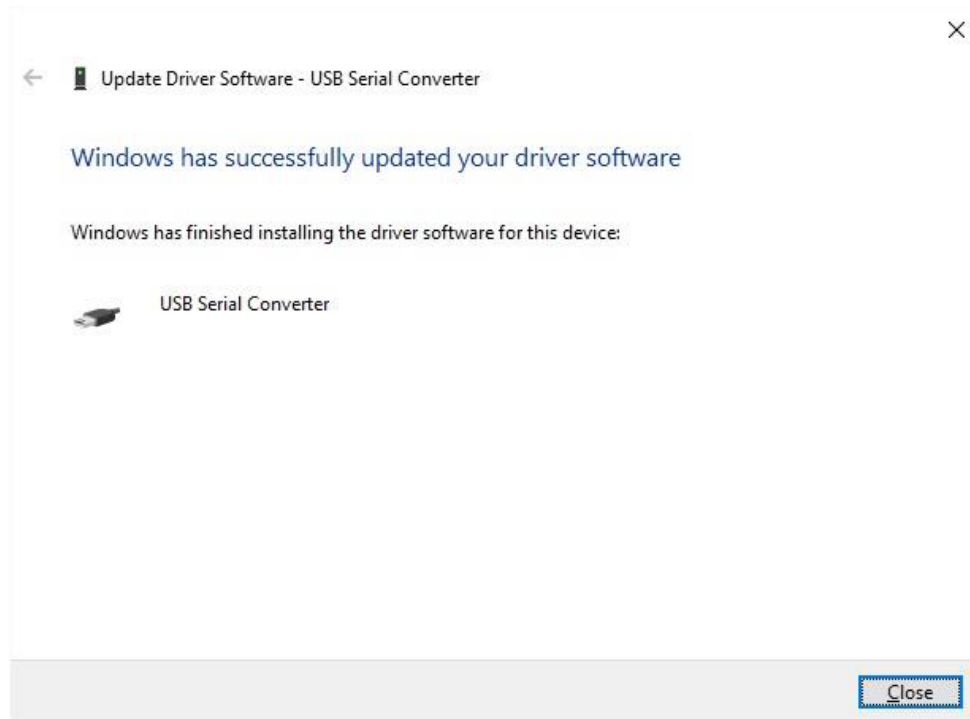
×

Update Driver Software - USB Serial Converter

Windows has successfully updated your driver software

Windows has finished installing the driver software for this device:

USB Serial Converter

Close